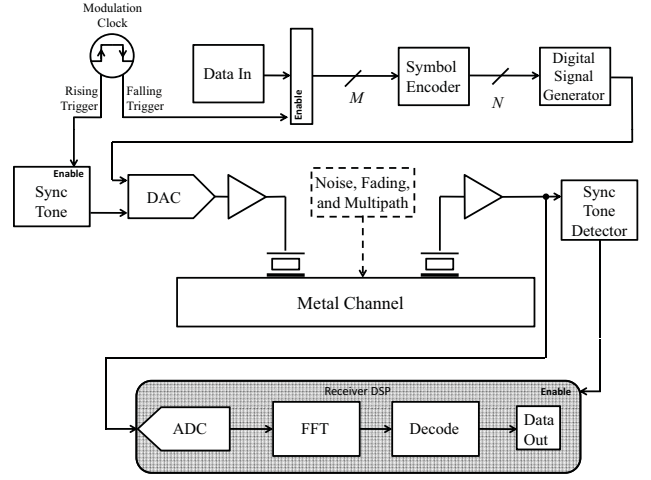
Modulation Clock

Rising Trigger

Falling Trigger

Data In

Enable

$M$

Symbol Encoder

$N$

Digital Signal Generator

Enable

Sync Tone

DAC

Noise, Fading, and Multipath

Sync Tone Detector

Metal Channel

Receiver DSP

Enable

ADC

FFT

Decode

Data Out